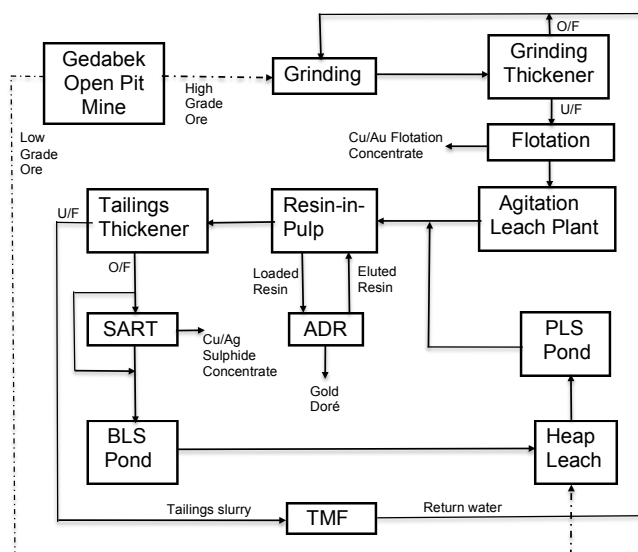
Gedabek Open Pit Mine

High Grade Ore

Low Grade Ore

Grinding

O/F

Grinding Thickener

U/F

Cu/Au Flotation Concentrate

Flotation

U/F

Tailings Thickener

Resin-in-Pulp

Agitation Leach Plant

O/F

Loaded Resin

Eluted Resin

SART

Cu/Ag Sulphide Concentrate

ADR

PLS Pond

Gold Doré

BLS Pond

Heap Leach

Tailings slurry

TMF

Return water